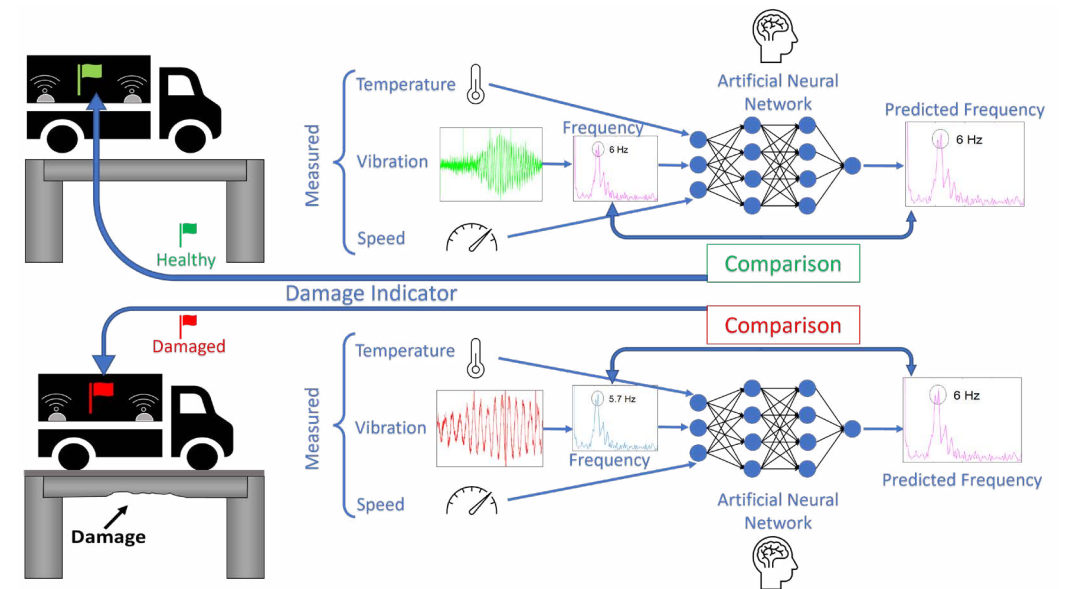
Measured

Temperature

Vibration

Speed

Frequency

6 Hz

Artificial Neural Network

Predicted Frequency

6 Hz

Healthy

Comparison

Damage Indicator

Damaged

Comparison

Measured

Temperature

Vibration

Speed

5.7 Hz

Frequency

6 Hz

Artificial Neural Network

Predicted Frequency

Damage